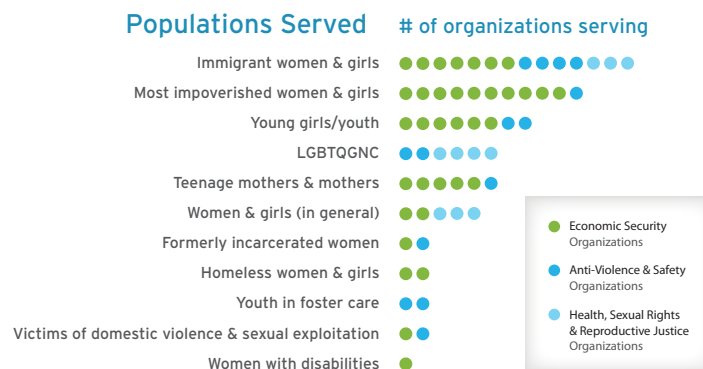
Populations Served

# of organizations serving

Immigrant women & girls

Most impoverished women & girls

Young girls/youth

LGBTQGNC

Teenage mothers & mothers

Women & girls (in general)

Formerly incarcerated women

Homeless women & girls

Youth in foster care

Victims of domestic violence & sexual exploitation

Women with disabilities

Economic Security Organizations

Anti-Violence & Safety Organizations

Health, Sexual Rights & Reproductive Justice Organizations